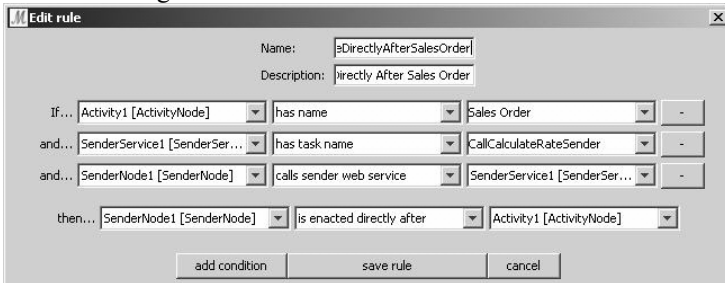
Edit rule

Name: eDirectlyAfterSalesOrder

Description: Directly After Sales Order

If... Activity1 [ActivityNode] | has name | Sales Order | -

and... SenderService1 [SenderSer... | has task name | CallCalculateRateSender | -

and... SenderNode1 [SenderNode] | calls sender web service | SenderService1 [SenderSer... | -

then... SenderNode1 [SenderNode] | is enacted directly after | Activity1 [ActivityNode]

add condition | save rule | cancel